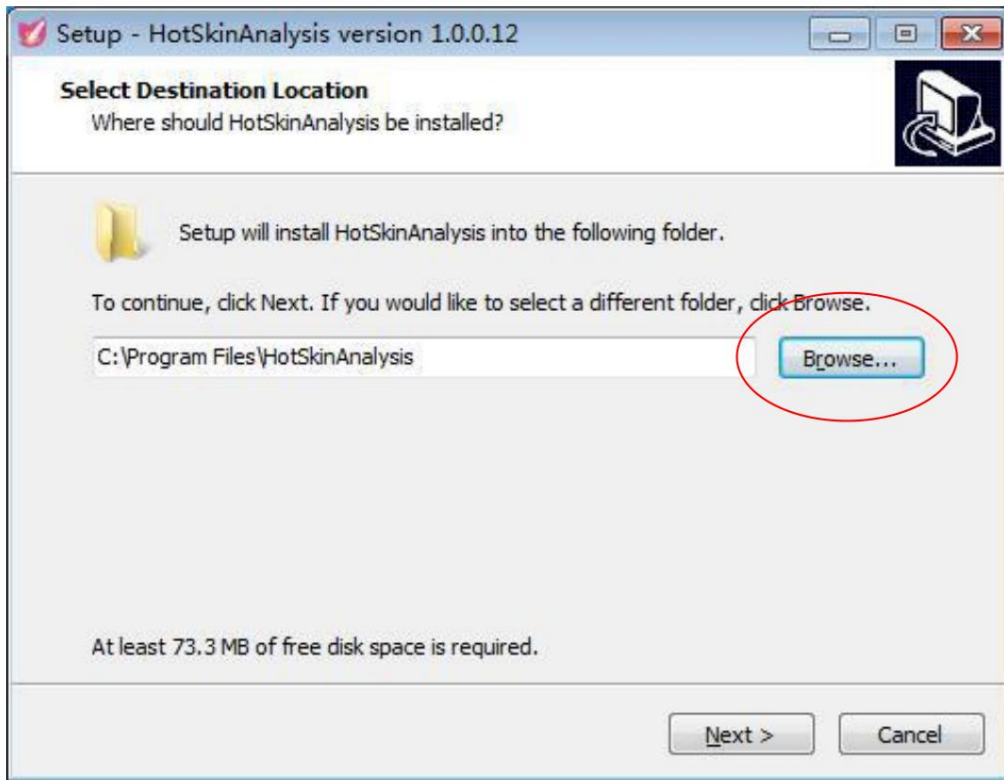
Setup - HotSkinAnalysis version 1.0.0.12

Select Destination Location
Where should HotSkinAnalysis be installed?

Setup will install HotSkinAnalysis into the following folder.

To continue, click Next. If you would like to select a different folder, click Browse.

C:\Program Files\HotSkinAnalysis

Browse...

At least 73.3 MB of free disk space is required.

Next >

Cancel